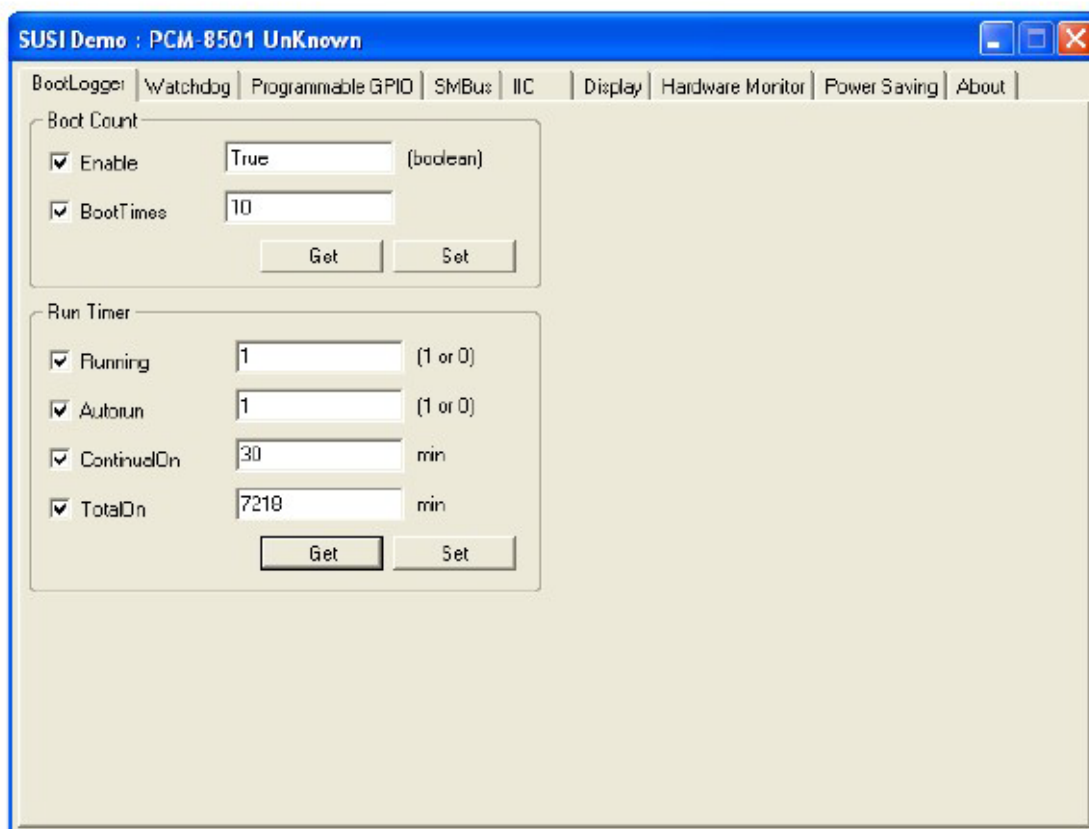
SUSI Demo : PCM-8501 UnKnown

BootLogger | Watchdog | Programmable GPIO | SMBus | IIC | Display | Hardware Monitor | Power Saving | About

Boot Count

☑ Enable True (boolean)

☑ BootTimes 10

Get Set

Run Timer

☑ Running 1 (1 or 0)

☑ Autorun 1 (1 or 0)

☑ ContinualOn 30 min

☑ TotalOn 7218 min

Get Set